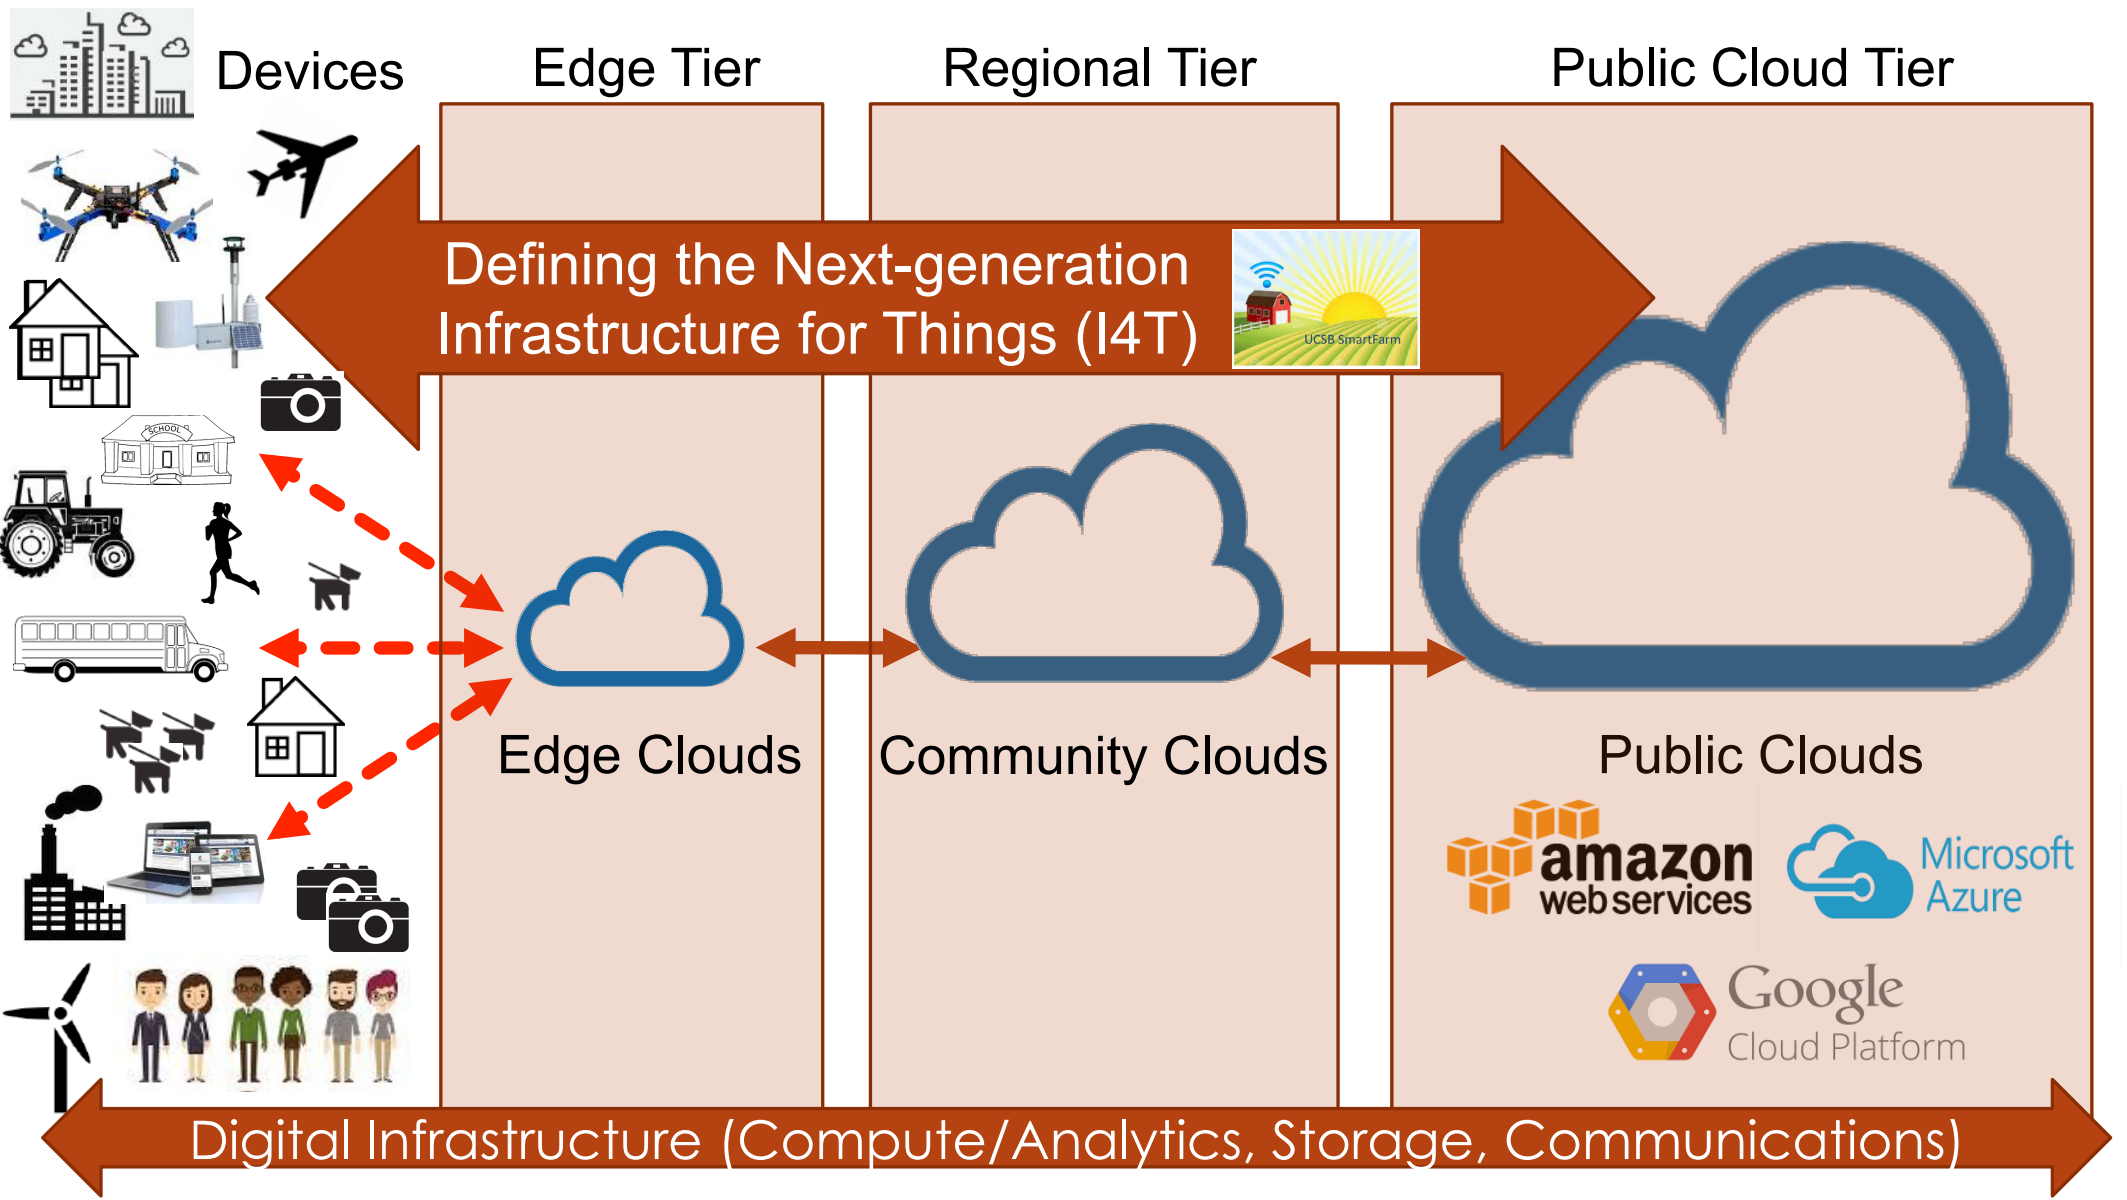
Devices

Edge Tier

Regional Tier

Public Cloud Tier

Defining the Next-generation Infrastructure for Things (I4T)

UCSB SmartFarm

SCHOOL

Edge Clouds

Community Clouds

Public Clouds

amazon web services

Microsoft Azure

Google Cloud Platform

Digital Infrastructure (Compute/Analytics, Storage, Communications)